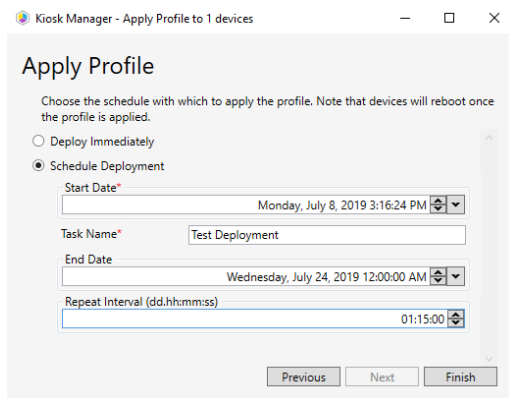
Kiosk Manager - Apply Profile to 1 devices

Apply Profile

Choose the schedule with which to apply the profile. Note that devices will reboot once the profile is applied.

Deploy Immediately

Schedule Deployment

Start Date*

Monday, July 8, 2019 3:16:24 PM

Task Name*

Test Deployment

End Date

Wednesday, July 24, 2019 12:00:00 AM

Repeat Interval (dd.hh:mm:ss)

01:15:00

Previous

Next

Finish